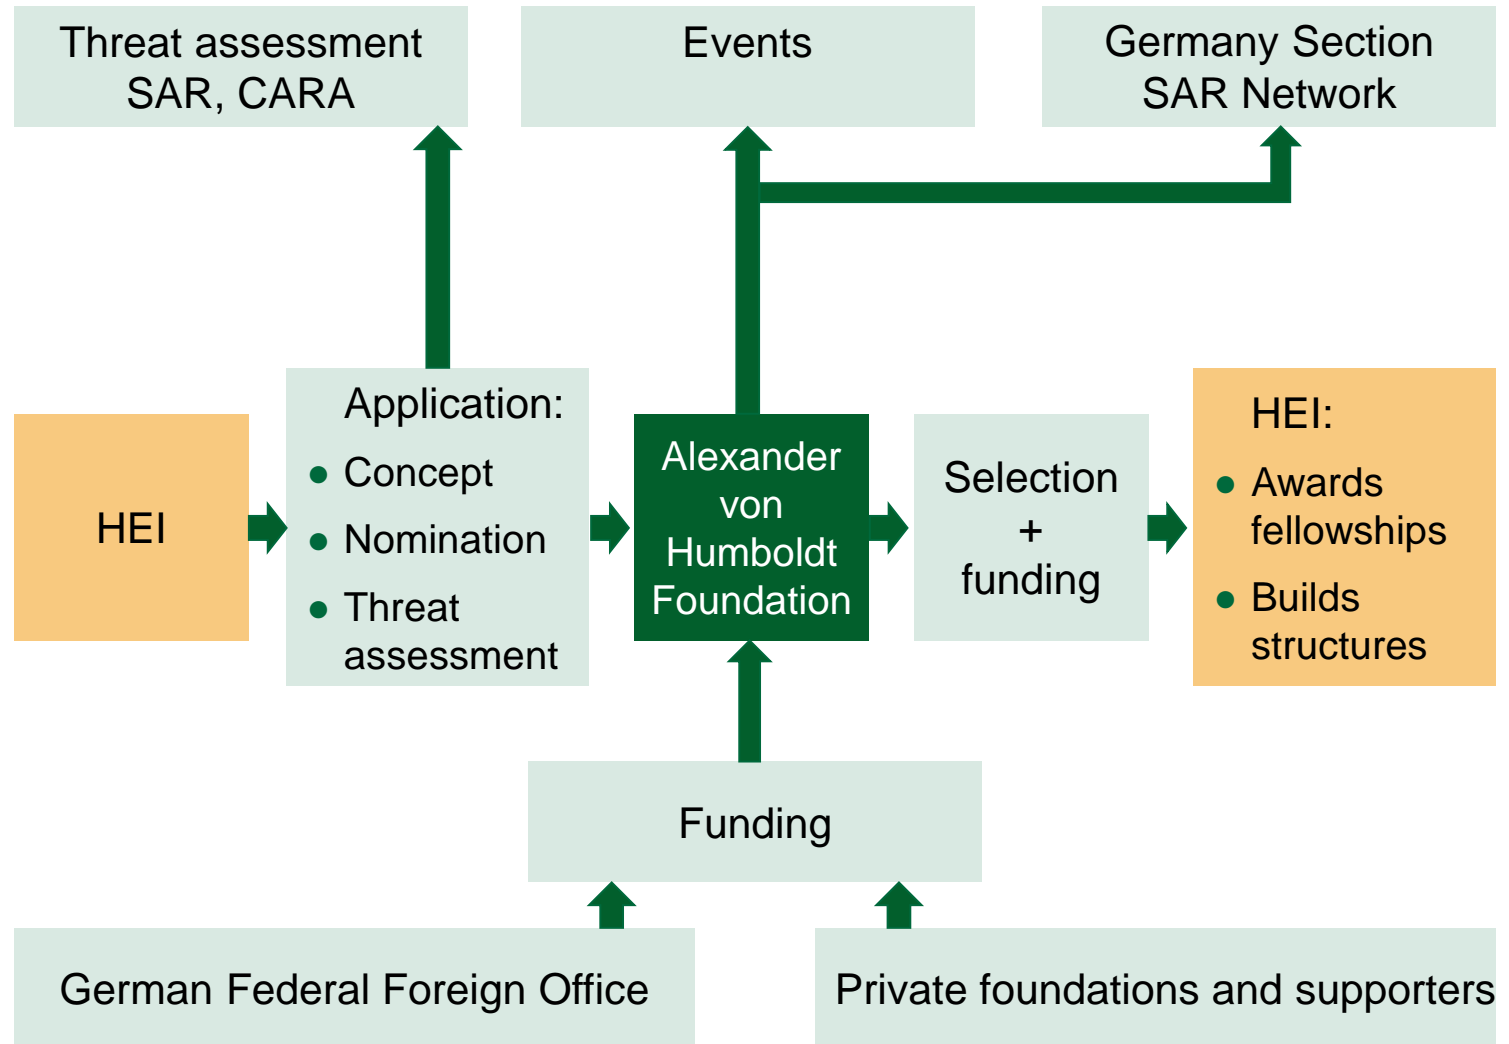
Threat assessment SAR, CARA

Events

Germany Section SAR Network

HEI

Application:
- Concept
- Nomination
- Threat assessment

Alexander von Humboldt Foundation

Selection + funding

HEI:
- Awards fellowships
- Builds structures

Funding

German Federal Foreign Office

Private foundations and supporters